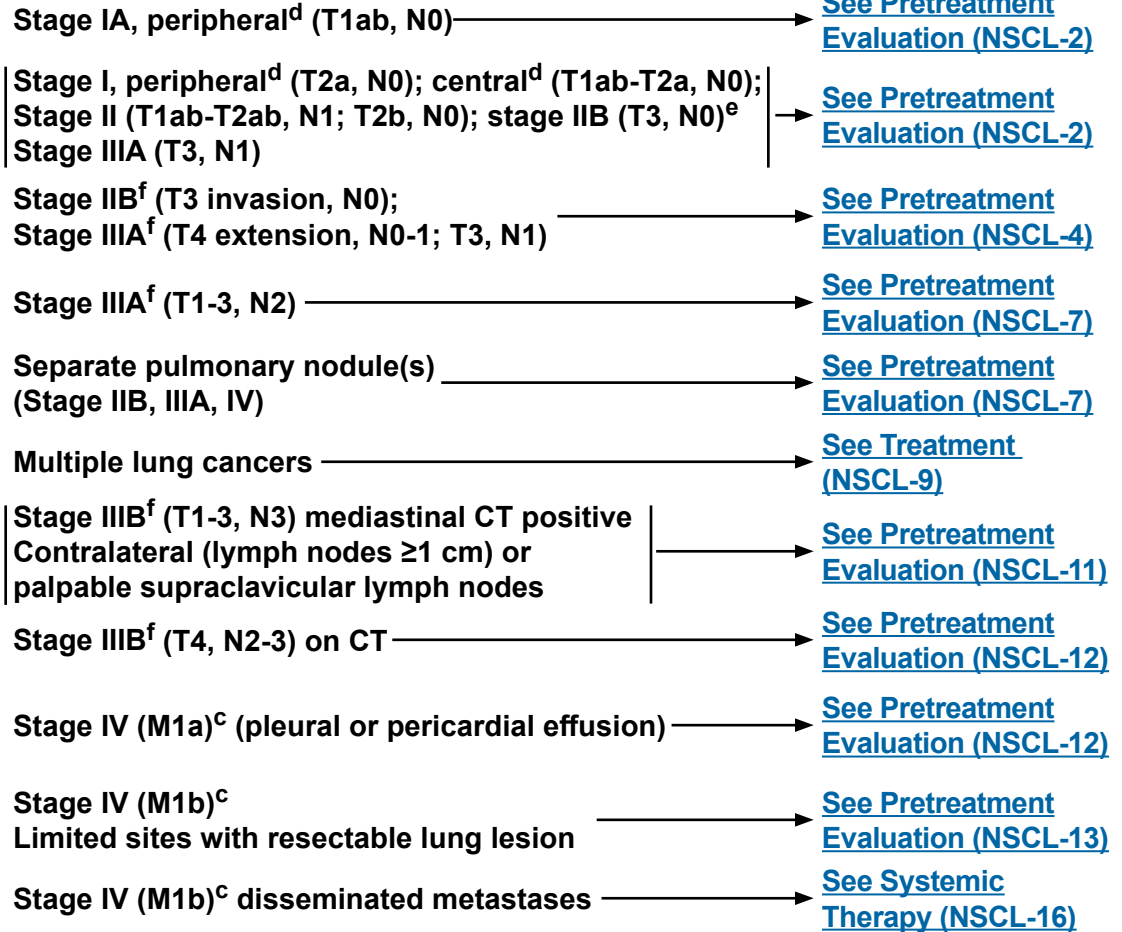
Stage IA, peripheral$^{d}$ (T1ab, N0) See Pretreatment Evaluation (NSCL-2)

Stage I, peripheral$^{d}$ (T2a, N0); central$^{d}$ (T1ab-T2a, N0); Stage II (T1ab-T2ab, N1; T2b, N0); stage IIB (T3, N0)$^{e}$ Stage IIIA (T3, N1) See Pretreatment Evaluation (NSCL-2)

Stage IIB$^{f}$ (T3 invasion, N0); Stage IIIA$^{f}$ (T4 extension, N0-1; T3, N1) See Pretreatment Evaluation (NSCL-4)

Stage IIIA$^{f}$ (T1-3, N2) See Pretreatment Evaluation (NSCL-7)

Separate pulmonary nodule(s) (Stage IIB, IIIA, IV) See Pretreatment Evaluation (NSCL-7)

Multiple lung cancers See Treatment (NSCL-9)

Stage IIIB$^{f}$ (T1-3, N3) mediastinal CT positive Contralateral (lymph nodes ≥1 cm) or palpable supraclavicular lymph nodes See Pretreatment Evaluation (NSCL-11)

Stage IIIB$^{f}$ (T4, N2-3) on CT See Pretreatment Evaluation (NSCL-12)

Stage IV (M1a)$^{c}$ (pleural or pericardial effusion) See Pretreatment Evaluation (NSCL-12)

Stage IV (M1b)$^{c}$ Limited sites with resectable lung lesion See Pretreatment Evaluation (NSCL-13)

Stage IV (M1b)$^{c}$ disseminated metastases See Systemic Therapy (NSCL-16)